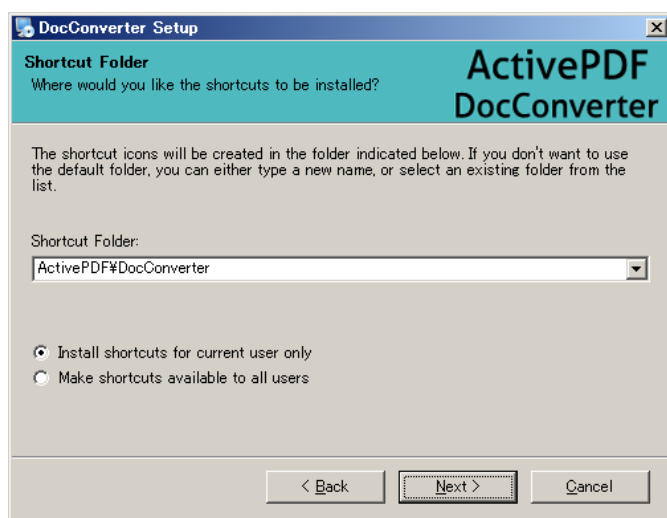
DocConverter Setup

Shortcut Folder
Where would you like the shortcuts to be installed?

ActivePDF
DocConverter

The shortcut icons will be created in the folder indicated below. If you don't want to use the default folder, you can either type a new name, or select an existing folder from the list.

Shortcut Folder:

ActivePDF¥DocConverter

Install shortcuts for current user only

Make shortcuts available to all users

< Back

Next >

Cancel